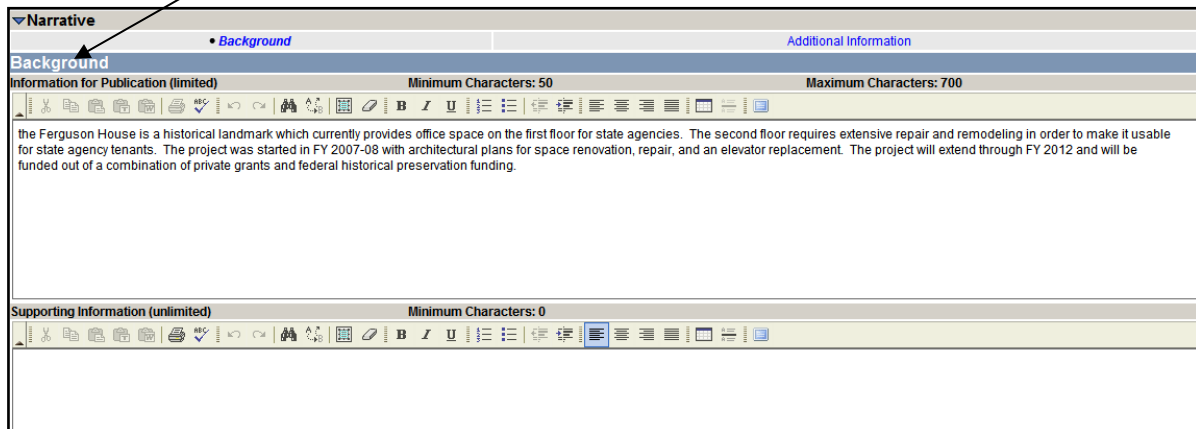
Narrative

• Background

Additional Information

Background

Information for Publication (limited)

Minimum Characters: 50

Maximum Characters: 700

B I U

the Ferguson House is a historical landmark which currently provides office space on the first floor for state agencies. The second floor requires extensive repair and remodeling in order to make it usable for state agency tenants. The project was started in FY 2007-08 with architectural plans for space renovation, repair, and an elevator replacement. The project will extend through FY 2012 and will be funded out of a combination of private grants and federal historical preservation funding.

Supporting Information (unlimited)

Minimum Characters: 0

B I U